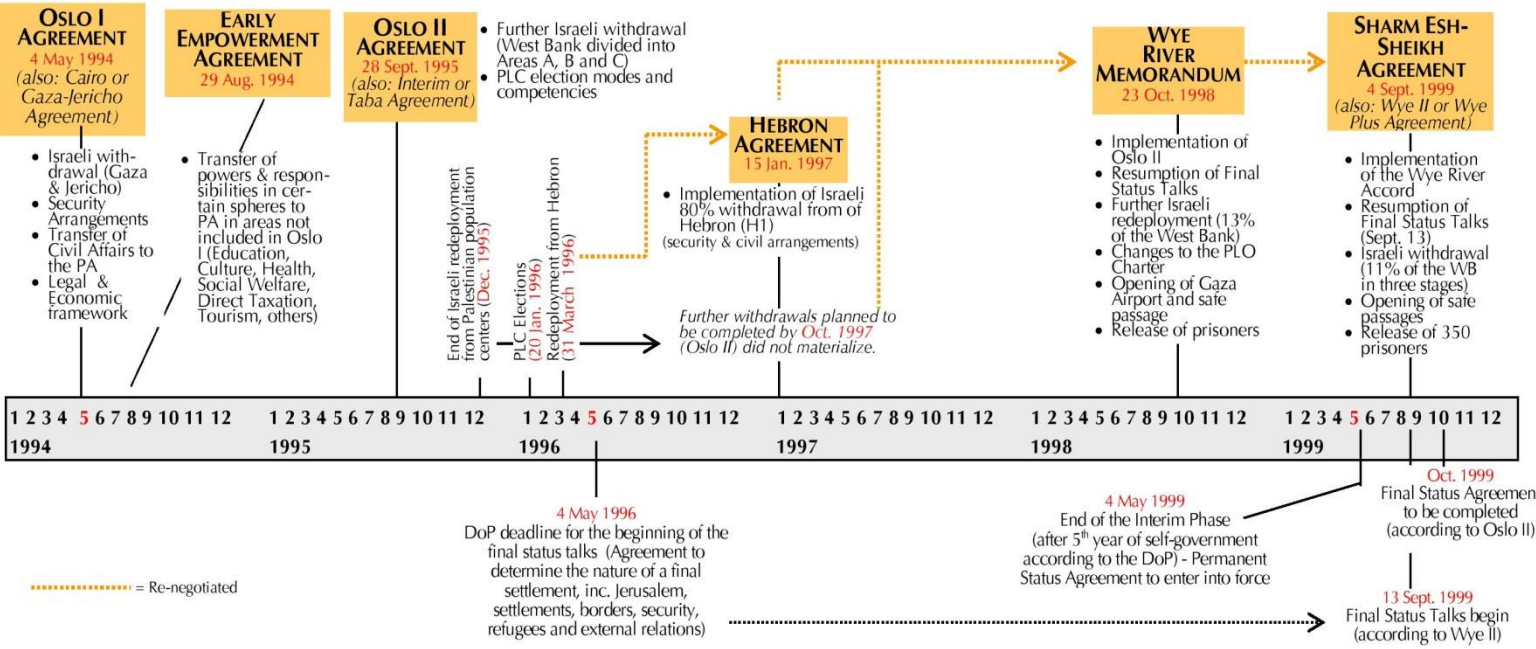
OSLO I AGREEMENT
4 May 1994
(also: Cairo or Gaza-Jericho Agreement)

• Israeli withdrawal (Gaza & Jericho)
• Security Arrangements
• Transfer of Civil Affairs to the PA
• Legal & Economic framework

EARLY EMPOWERMENT AGREEMENT
29 Aug. 1994

• Transfer of powers & responsibilities in certain spheres to PA in areas not included in Oslo I (Education, Culture, Health, Social Welfare, Direct Taxation, Tourism, others)

OSLO II AGREEMENT
28 Sept. 1995
(also: Interim or Taba Agreement)

• Further Israeli withdrawal (West Bank divided into Areas A, B and C)
• PLC election modes and competencies

End of Israeli redeployment from Palestinian population centers (Dec. 1995)

PLC Elections (20 Jan. 1996)

Redeployment from Hebron (31 March 1996)

HEBRON AGREEMENT
15 Jan. 1997

• Implementation of Israeli 80% withdrawal from of Hebron (H1)
(security & civil arrangements)

Further withdrawals planned to be completed by Oct. 1997 (Oslo II) did not materialize.

WYE RIVER MEMORANDUM
23 Oct. 1998

• Implementation of Oslo II
• Resumption of Final Status Talks
• Further Israeli redeployment (13% of the West Bank)
• Changes to the PLO Charter
• Opening of Gaza Airport and safe passage
• Release of prisoners

SHARM ESH-SHEIKH AGREEMENT
4 Sept. 1999
(also: Wye II or Wye Plus Agreement)

• Implementation of the Wye River Accord
• Resumption of Final Status Talks (Sept. 13)
• Israeli withdrawal (11% of the WB in three stages)
• Opening of safe passages
• Release of 350 prisoners

1 2 3 4 5 6 7 8 9 10 11 12
1994
1 2 3 4 5 6 7 8 9 10 11 12
1995
1 2 3 4 5 6 7 8 9 10 11 12
1996
1 2 3 4 5 6 7 8 9 10 11 12
1997
1 2 3 4 5 6 7 8 9 10 11 12
1998
1 2 3 4 5 6 7 8 9 10 11 12
1999

4 May 1996
DoP deadline for the beginning of the final status talks (Agreement to determine the nature of a final settlement, inc. Jerusalem, settlements, borders, security, refugees and external relations)

4 May 1999
End of the Interim Phase (after 5$^{th}$ year of self-government according to the DoP) - Permanent Status Agreement to enter into force

Oct. 1999
Final Status Agreemen to be completed (according to Oslo II)

13 Sept. 1999
Final Status Talks begin (according to Wye II)

= Re-negotiated